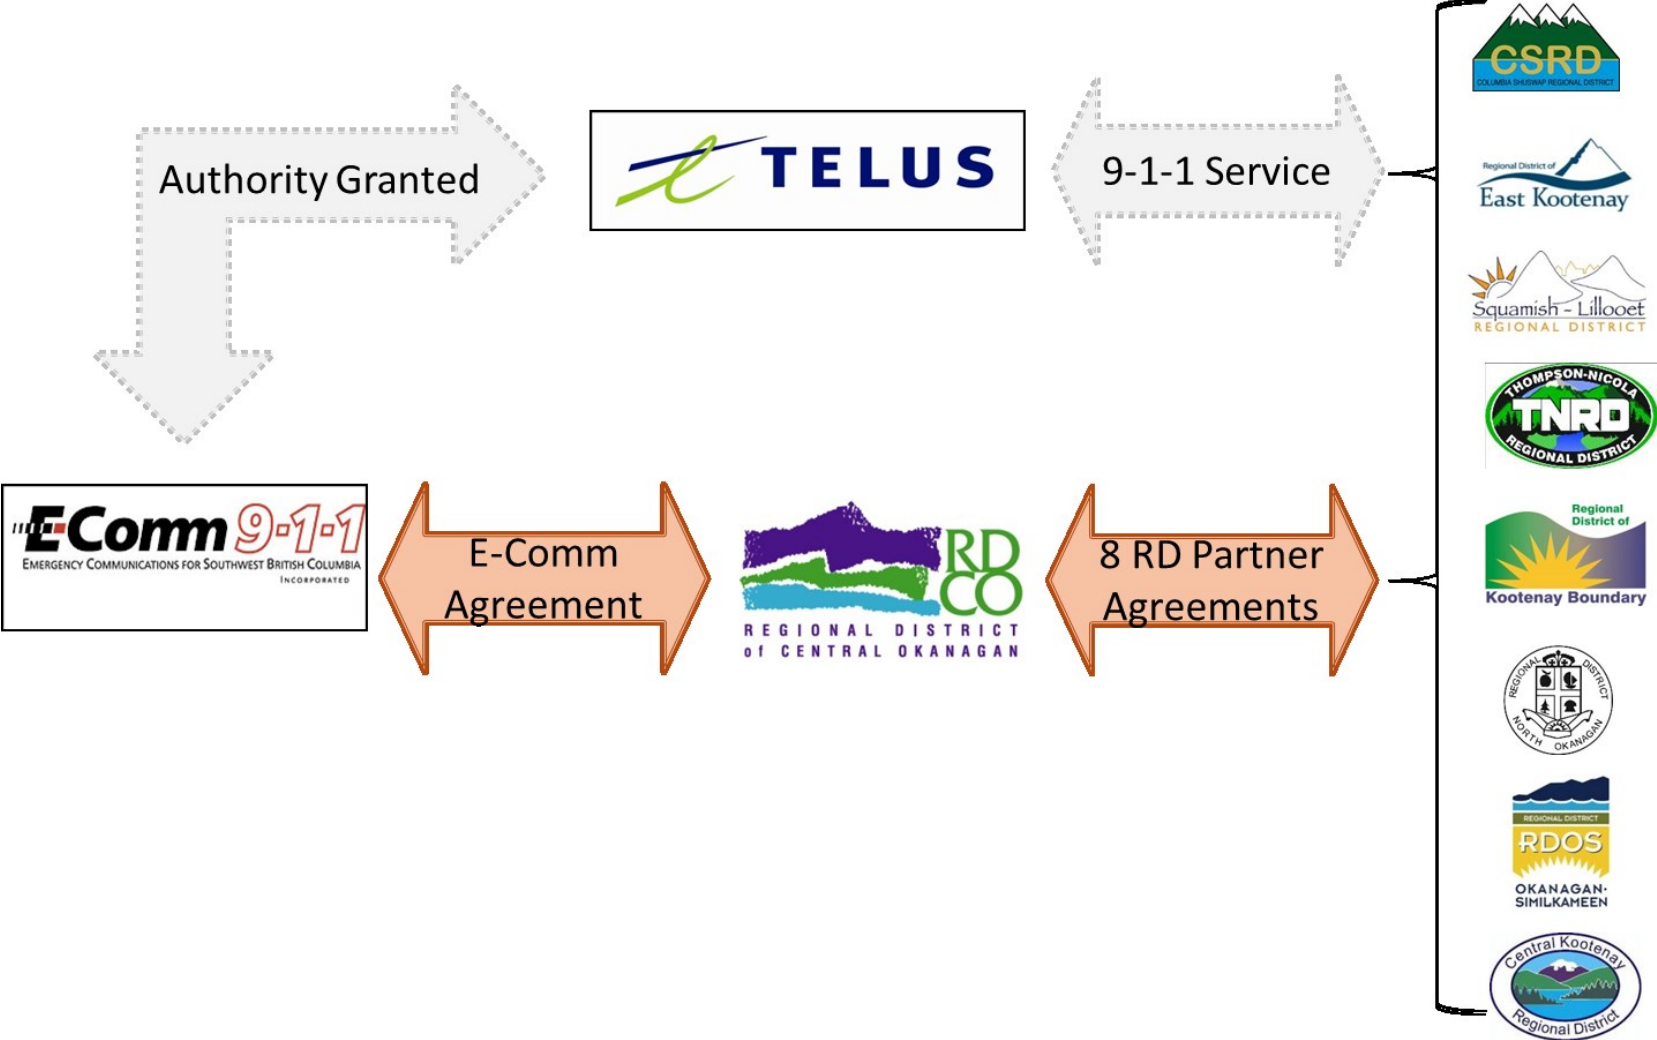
Authority Granted

TELUS

9-1-1 Service

CSRD
COLUMBIA SHUSWAP REGIONAL DISTRICT

Regional District of
East Kootenay

Squamish - Lillooet
REGIONAL DISTRICT

THOMPSON-NICOLA
TNRD
REGIONAL DISTRICT

E-Comm 9-1-1
EMERGENCY COMMUNICATIONS FOR SOUTHWEST BRITISH COLUMBIA
INCORPORATED

E-Comm Agreement

RD CO
REGIONAL DISTRICT of CENTRAL OKANAGAN

8 RD Partner Agreements

Regional District of
Kootenay Boundary

REGIONAL DISTRICT NORTH OKANAGAN

REGIONAL DISTRICT
RDOS
OKANAGAN-SIMILKAMEEN

Central Kootenay
Regional District